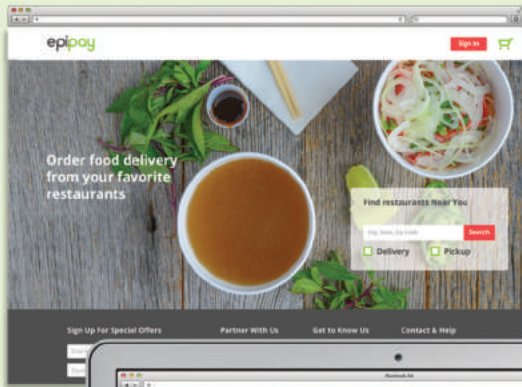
epipay

Sign In

Order food delivery from your favorite restaurants

Find restaurants Near You

City, State, Zip Code

Search

Delivery

Pickup

Sign Up For Special Offers

Partner With Us

Get to Know Us

Contact & Help